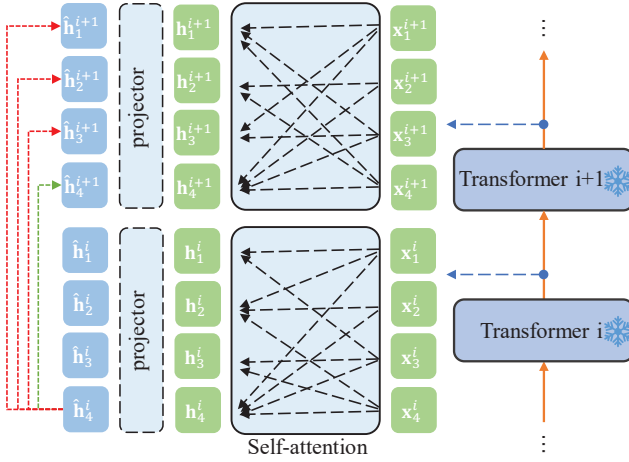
$\hat{\mathbf{h}}_1^{i+1}$ $\hat{\mathbf{h}}_2^{i+1}$ $\hat{\mathbf{h}}_3^{i+1}$ $\hat{\mathbf{h}}_4^{i+1}$

projector

$\mathbf{h}_1^{i+1}$ $\mathbf{h}_2^{i+1}$ $\mathbf{h}_3^{i+1}$ $\mathbf{h}_4^{i+1}$

$\mathbf{x}_1^{i+1}$ $\mathbf{x}_2^{i+1}$ $\mathbf{x}_3^{i+1}$ $\mathbf{x}_4^{i+1}$

⋮

Transformer i+1

$\hat{\mathbf{h}}_1^{i}$ $\hat{\mathbf{h}}_2^{i}$ $\hat{\mathbf{h}}_3^{i}$ $\hat{\mathbf{h}}_4^{i}$

projector

$\mathbf{h}_1^{i}$ $\mathbf{h}_2^{i}$ $\mathbf{h}_3^{i}$ $\mathbf{h}_4^{i}$

$\mathbf{x}_1^{i}$ $\mathbf{x}_2^{i}$ $\mathbf{x}_3^{i}$ $\mathbf{x}_4^{i}$

Transformer i

Self-attention

⋮